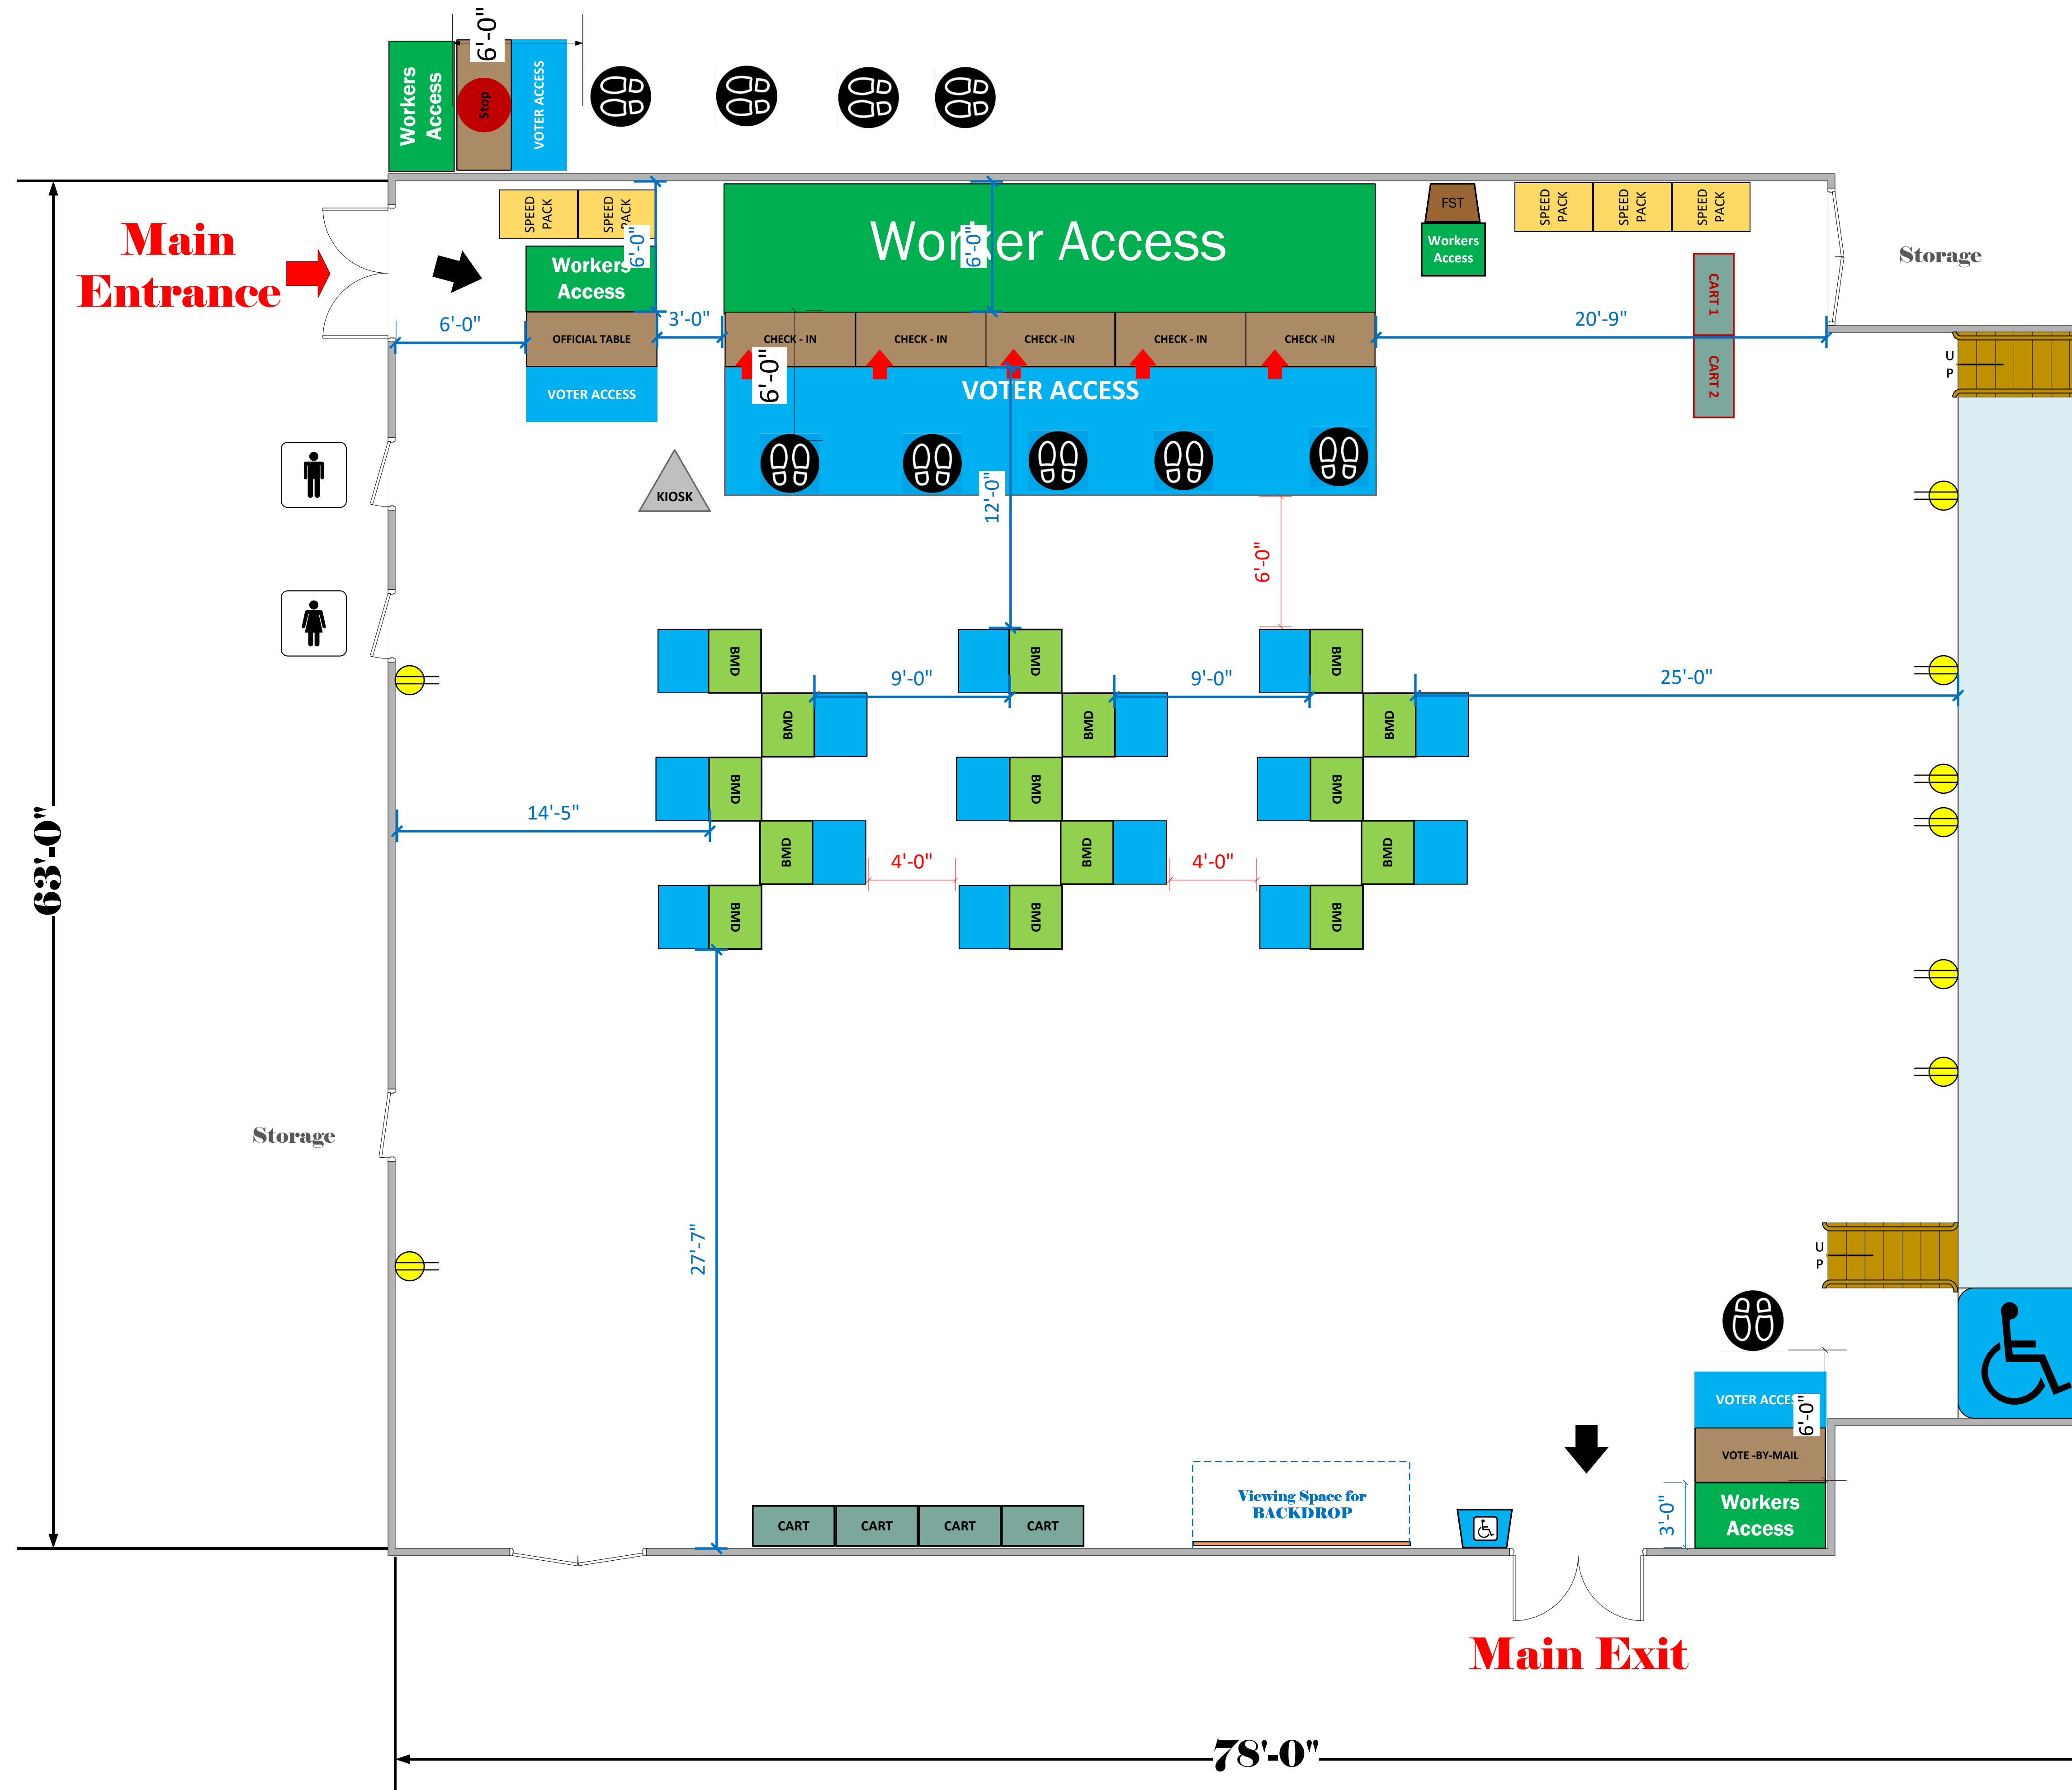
Workers Access
Stop
6'-0"
VOTER ACCESS

Main Entrance

SPEED PACK
SPEED PACK
6'-0"
Workers Access
6'-0"
OFFICIAL TABLE
3'-0"
VOTER ACCESS

Worker Access
6'-0"
CHECK - IN
CHECK - IN
CHECK -IN
CHECK - IN
CHECK - IN
6'-0"
VOTER ACCESS

FST
Workers Access
SPEED PACK
SPEED PACK
SPEED PACK
Storage
CART 1
CART 2
20'-9"
UP

KIOSK
12'-0"
6'-0"

BMD
BMD
BMD
BMD
BMD
BMD
BMD
BMD
BMD
BMD
BMD
BMD
BMD
BMD
BMD
9'-0"
9'-0"
25'-0"
14'-5"
4'-0"
4'-0"

63'-0"

Storage

27'-7"

UP

VOTER ACCESS
6'-0"
VOTE -BY-MAIL
Workers Access
3'-0"

CART
CART
CART
CART
Viewing Space for BACKDROP

Main Exit

78'-0"